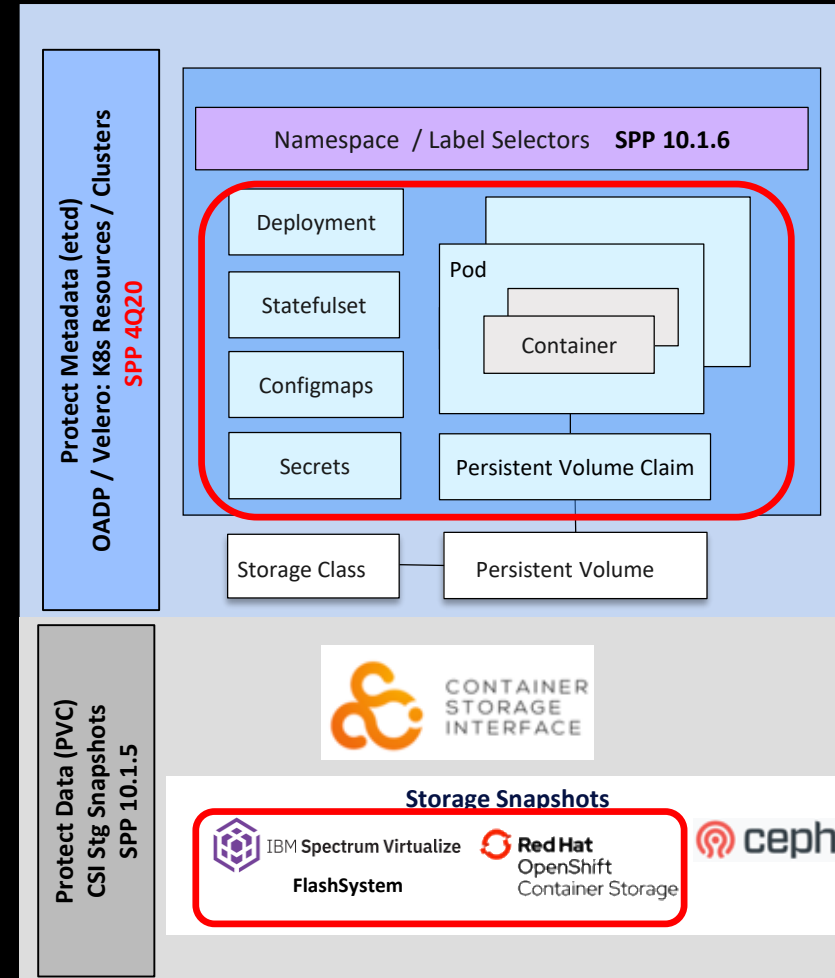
Protect Metadata (etcd)
OADP / Velero: K8s Resources / Clusters
SPP 4Q20

Namespace / Label Selectors SPP 10.1.6

Deployment

Statefulset

Configmaps

Secrets

Pod

Container

Persistent Volume Claim

Storage Class

Persistent Volume

Protect Data (PVC)
CSI Stg Snapshots
SPP 10.1.5

CONTAINER
STORAGE
INTERFACE

Storage Snapshots

IBM Spectrum Virtualize
FlashSystem

Red Hat
OpenShift
Container Storage

ceph